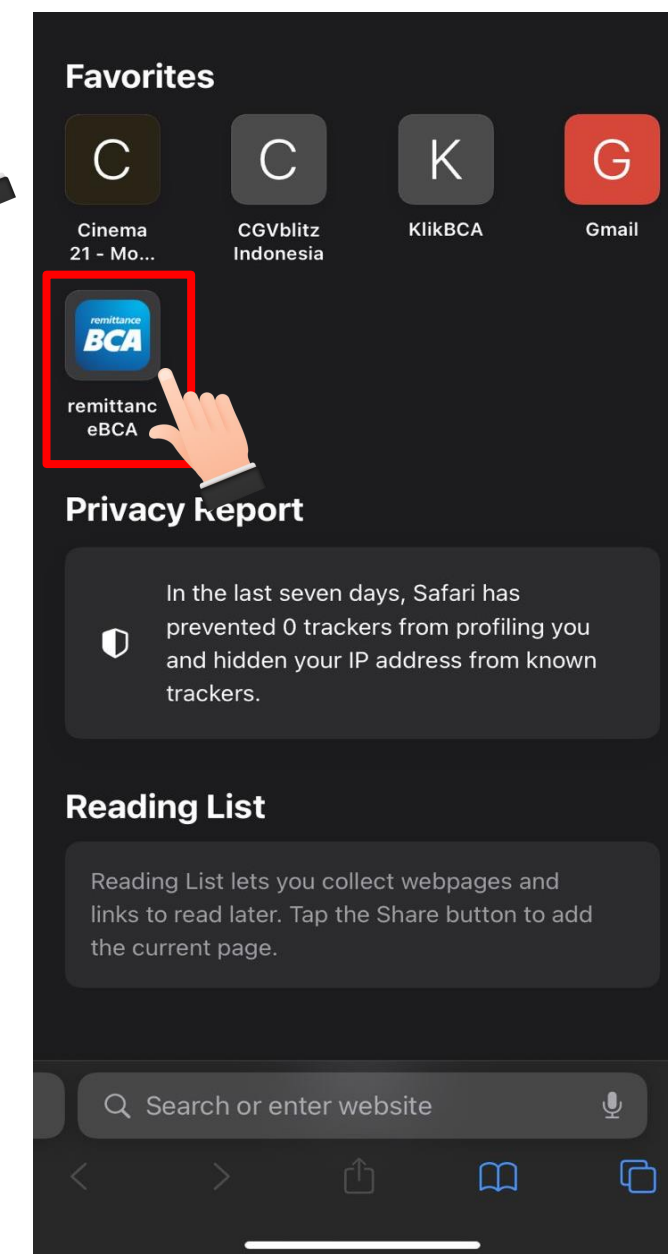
Favorites

C
Cinema 21 - Mo...

C
CGVblitz Indonesia

K
KlikBCA

G
Gmail

remittance BCA
remittanc eBCA

Privacy Report

In the last seven days, Safari has prevented 0 trackers from profiling you and hidden your IP address from known trackers.

Reading List

Reading List lets you collect webpages and links to read later. Tap the Share button to add the current page.

Search or enter website